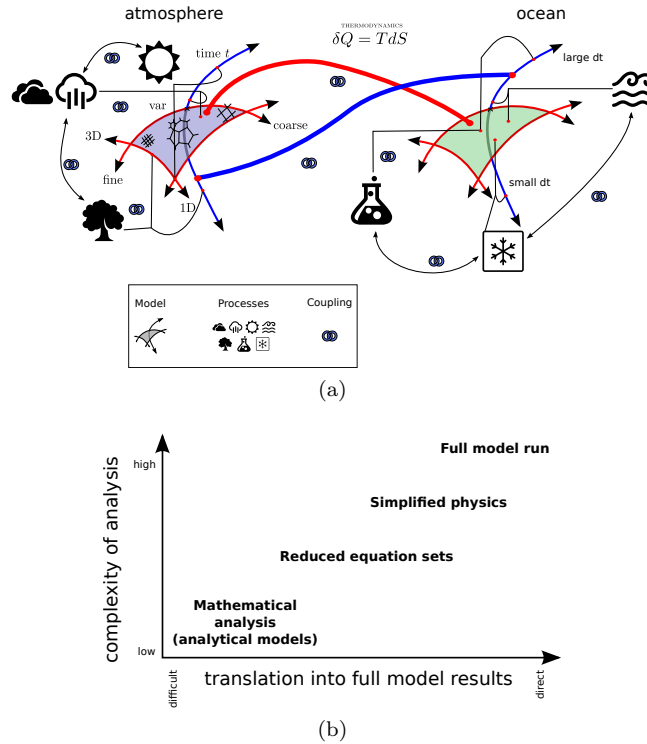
atmosphere

THERMODYNAMICS
$\delta Q = TdS$

ocean

time $t$

large dt

var

coarse

3D

fine

1D

small dt

| Model | Processes | Coupling |
|---|---|---|

(a)

high

complexity of analysis

low

Full model run

Simplified physics

Reduced equation sets

Mathematical analysis (analytical models)

difficult

translation into full model results

direct

(b)